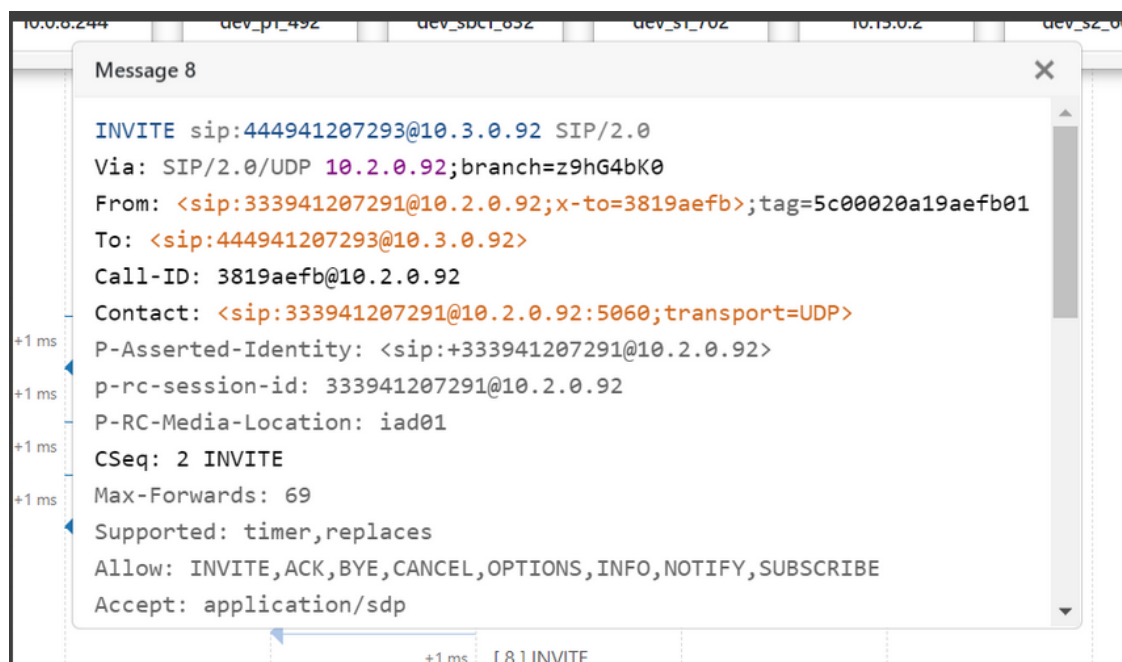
10.0.8.244 dev_pi_492 dev_sbc1_832 dev_s1_702 10.13.0.2 dev_s2_6

Message 8

INVITE sip:444941207293@10.3.0.92 SIP/2.0
Via: SIP/2.0/UDP 10.2.0.92;branch=z9hG4bK0
From: <sip:333941207291@10.2.0.92;x-to=3819aefb>;tag=5c00020a19aefb01
To: <sip:444941207293@10.3.0.92>
Call-ID: 3819aefb@10.2.0.92
Contact: <sip:333941207291@10.2.0.92:5060;transport=UDP>
P-Asserted-Identity: <sip:+333941207291@10.2.0.92>
p-rc-session-id: 333941207291@10.2.0.92
P-RC-Media-Location: iad01
CSeq: 2 INVITE
Max-Forwards: 69
Supported: timer,replaces
Allow: INVITE,ACK,BYE,CANCEL,OPTIONS,INFO,NOTIFY,SUBSCRIBE
Accept: application/sdp

+1 ms
+1 ms
+1 ms
+1 ms
+1 ms [8] INVITE